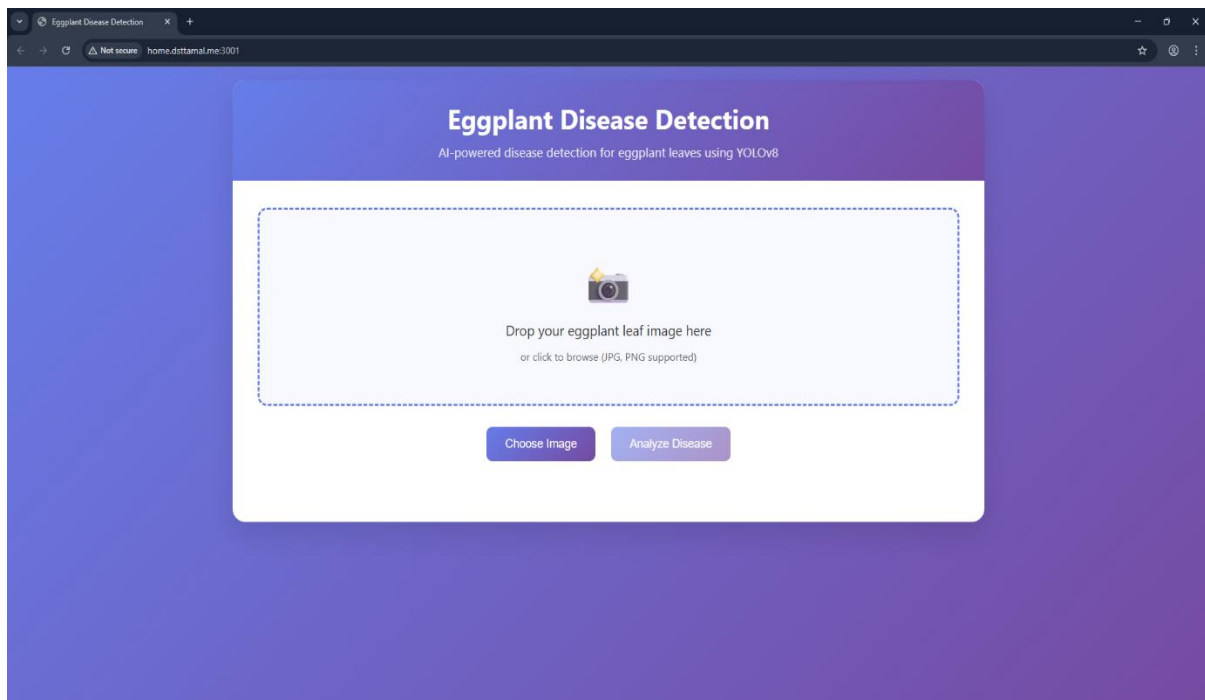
Eggplant Disease Detection

Not secure home.dsttamal.me:3001

Eggplant Disease Detection

AI-powered disease detection for eggplant leaves using YOLOv8

Drop your eggplant leaf image here

or click to browse (JPG, PNG supported)

Choose Image

Analyze Disease